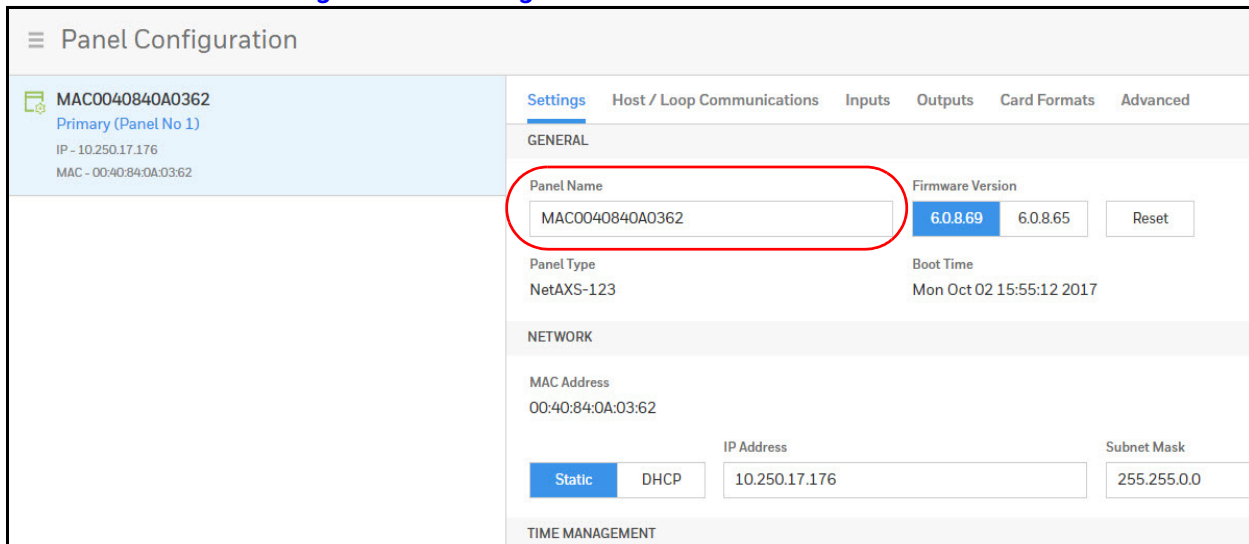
Panel Configuration

MAC0040840A0362
Primary (Panel No 1)
IP - 10.250.17.176
MAC - 00:40:84:0A:03:62

Settings Host / Loop Communications Inputs Outputs Card Formats Advanced

GENERAL

Panel Name
MAC0040840A0362

Firmware Version
6.0.8.69 6.0.8.65 Reset

Panel Type
NetAXS-123

Boot Time
Mon Oct 02 15:55:12 2017

NETWORK

MAC Address
00:40:84:0A:03:62

IP Address
Subnet Mask
Static DHCP 10.250.17.176 255.255.0.0

TIME MANAGEMENT